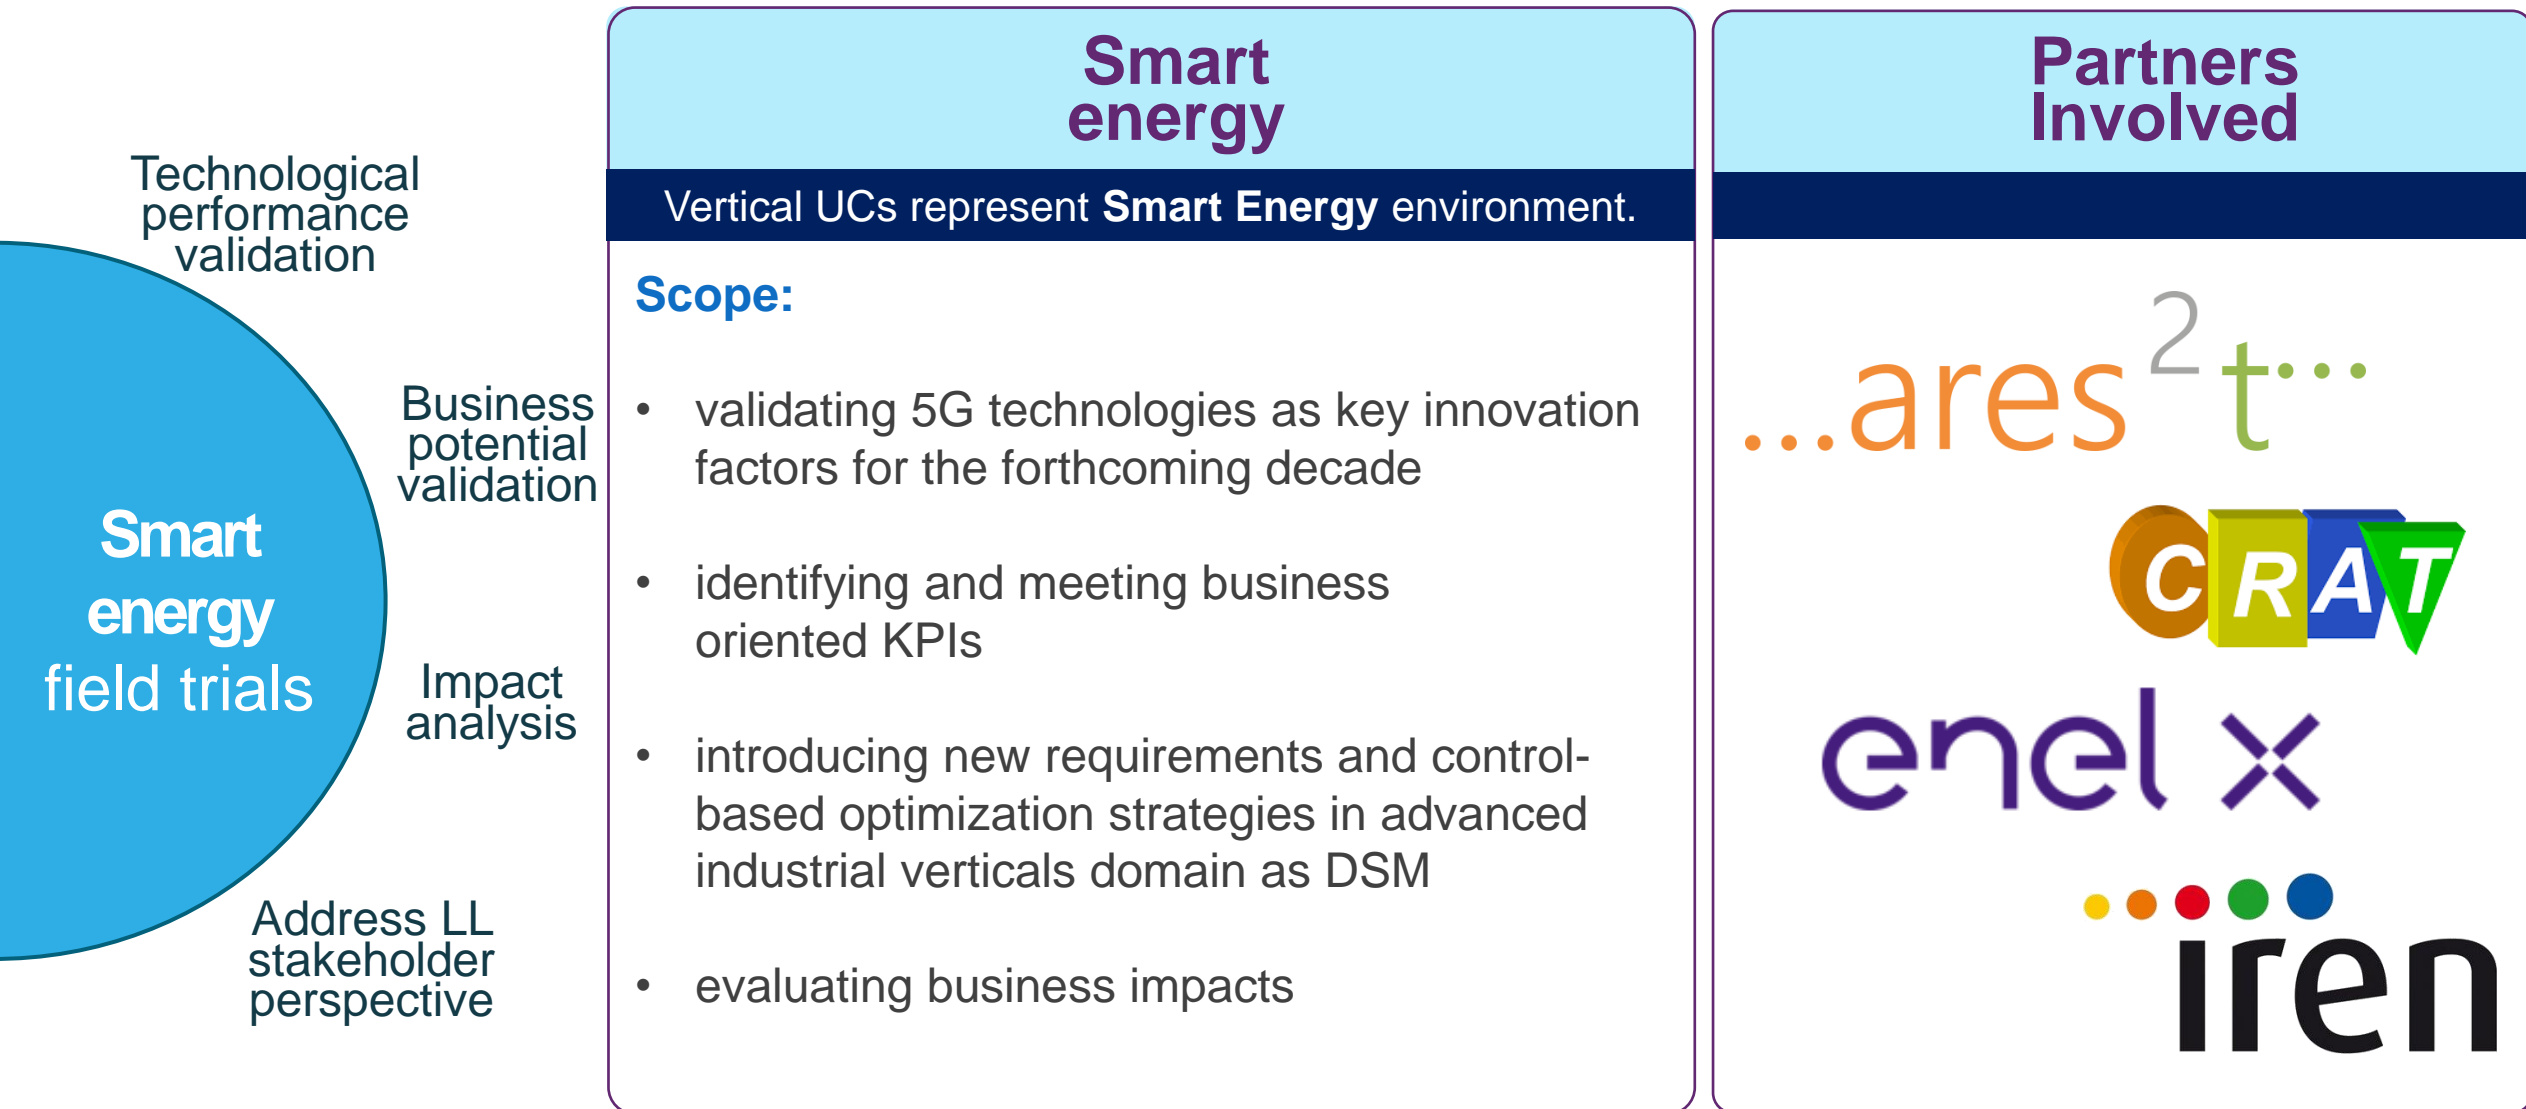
Technological performance validation

Business potential validation

Smart energy field trials

Impact analysis

Address LL stakeholder perspective

Smart energy

Vertical UCs represent **Smart Energy** environment.

Scope:

- validating 5G technologies as key innovation factors for the forthcoming decade
- identifying and meeting business oriented KPIs
- introducing new requirements and control-based optimization strategies in advanced industrial verticals domain as DSM
- evaluating business impacts

Partners Involved

...ares$^2$t...

CRAT

enel x

iren